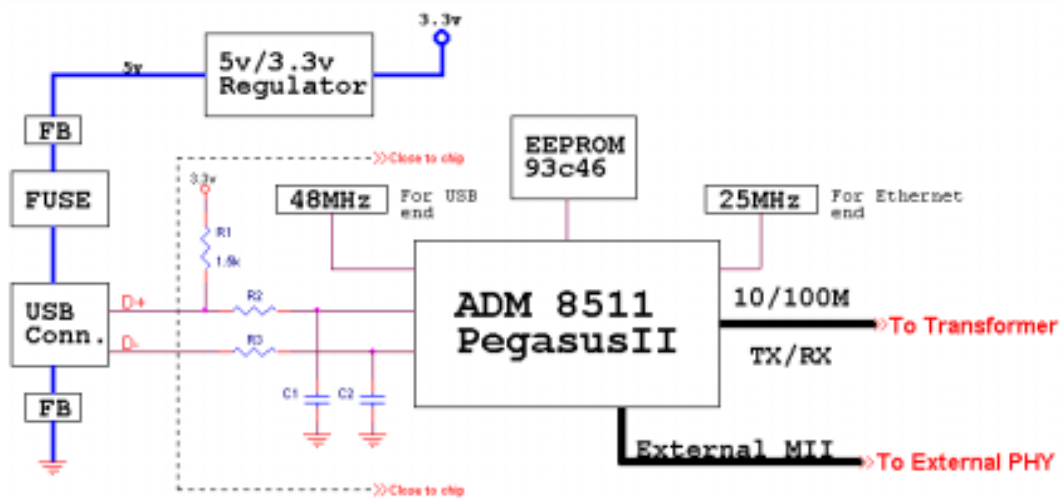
3.3v

5v

5v/3.3v Regulator

FB

FUSE

USB Conn.

FB

Close to chip

3.3v

R1 1.5k

D+

D-

R2

R3

C1

C2

Close to chip

48MHz

For USB end

EEPROM 93c46

25MHz

For Ethernet end

ADM 8511 PegasusII

10/100M

To Transformer

TX/RX

External MII

To External PHY